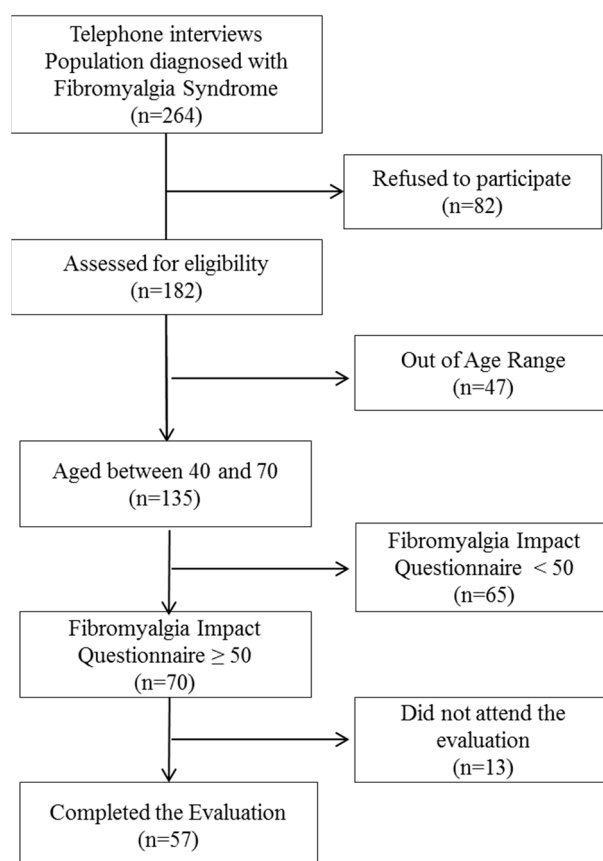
Telephone interviews
Population diagnosed with Fibromyalgia Syndrome
(n=264)

Refused to participate
(n=82)

Assessed for eligibility
(n=182)

Out of Age Range
(n=47)

Aged between 40 and 70
(n=135)

Fibromyalgia Impact Questionnaire $< 50$
(n=65)

Fibromyalgia Impact Questionnaire $\geq 50$
(n=70)

Did not attend the evaluation
(n=13)

Completed the Evaluation
(n=57)